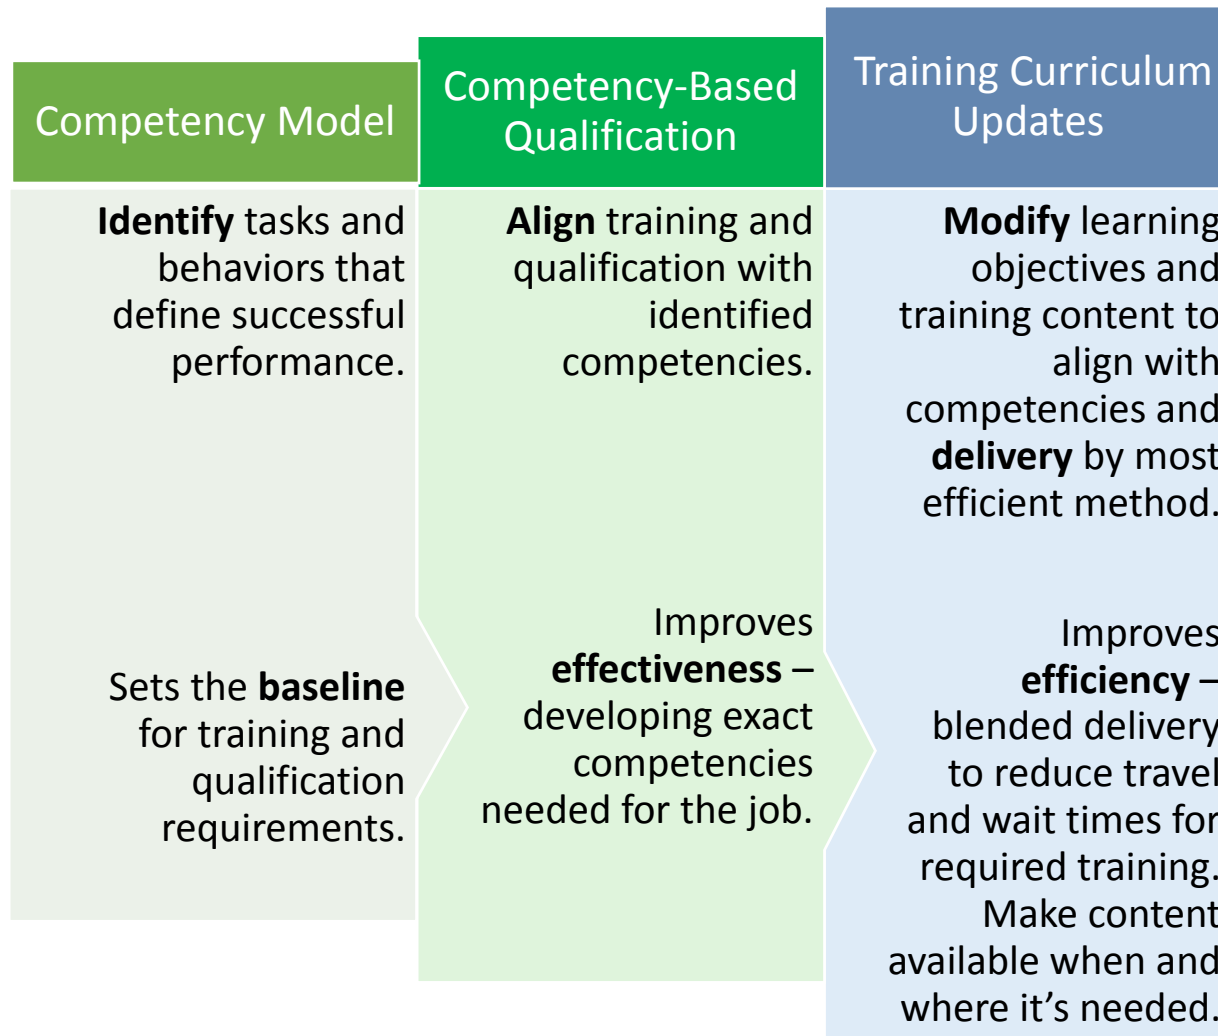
Competency Model

Identify tasks and behaviors that define successful performance.

Sets the baseline for training and qualification requirements.

Competency-Based Qualification

Align training and qualification with identified competencies.

Improves effectiveness – developing exact competencies needed for the job.

Training Curriculum Updates

Modify learning objectives and training content to align with competencies and delivery by most efficient method.

Improves efficiency – blended delivery to reduce travel and wait times for required training. Make content available when and where it's needed.